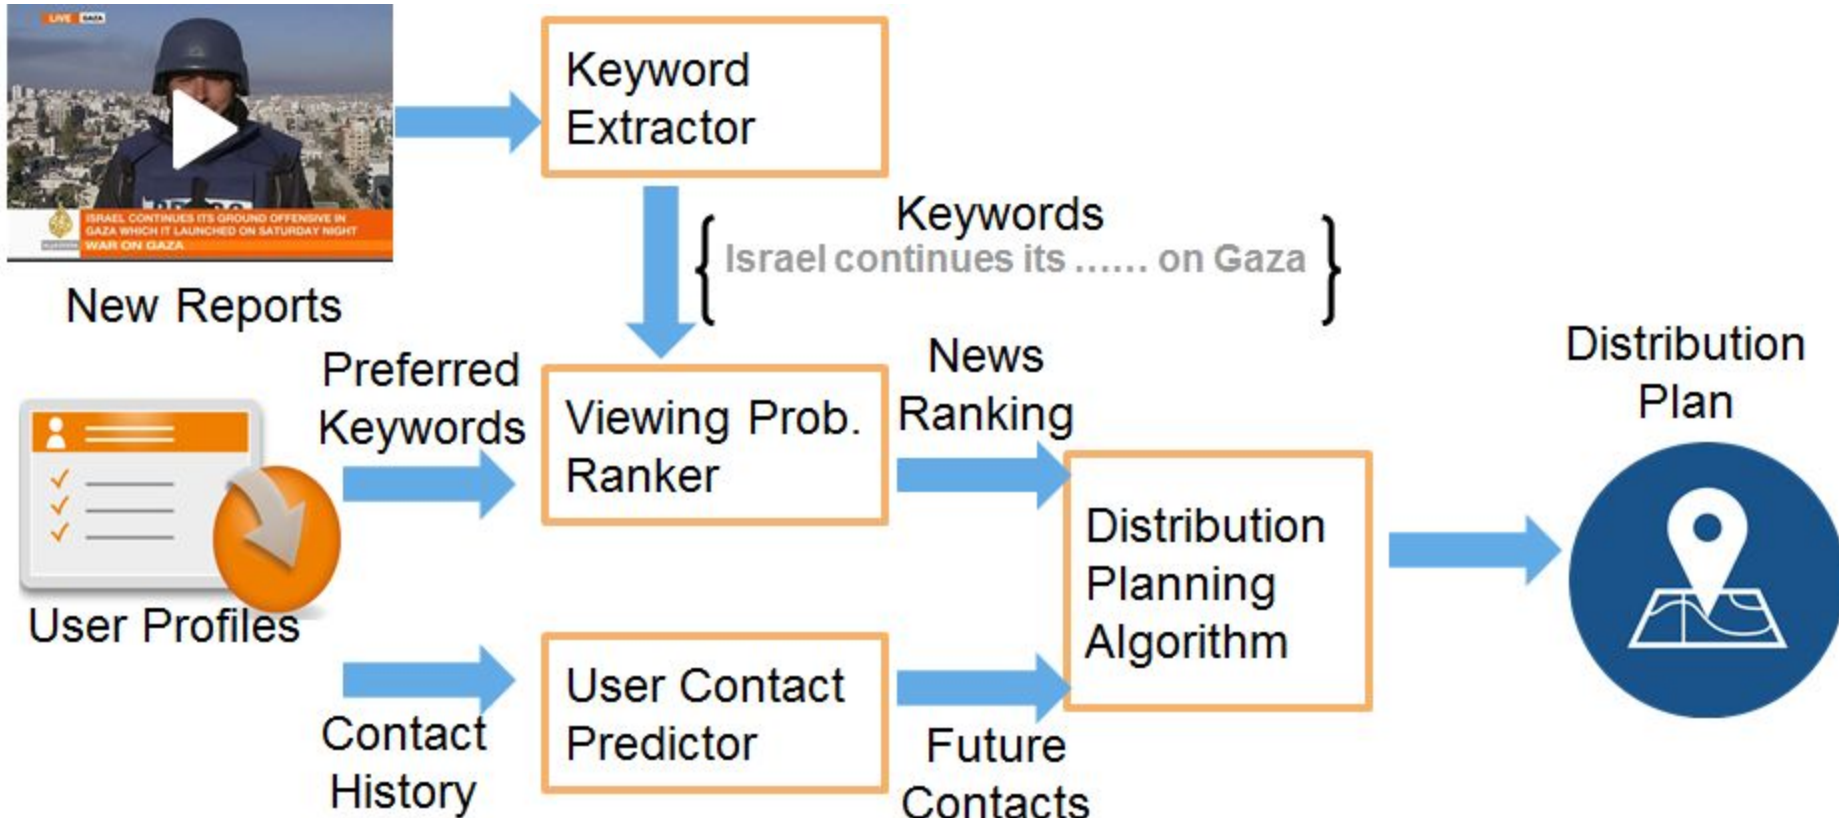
LIVE GAZA

ISRAEL CONTINUES ITS GROUND OFFENSIVE IN GAZA WHICH IT LAUNCHED ON SATURDAY NIGHT
WAR ON GAZA

New Reports

Keyword Extractor

Keywords
$\{$ Israel continues its ...... on Gaza $\}$

Preferred Keywords

Viewing Prob. Ranker

News Ranking

Distribution Plan

User Profiles

Distribution Planning Algorithm

Contact History

User Contact Predictor

Future Contacts